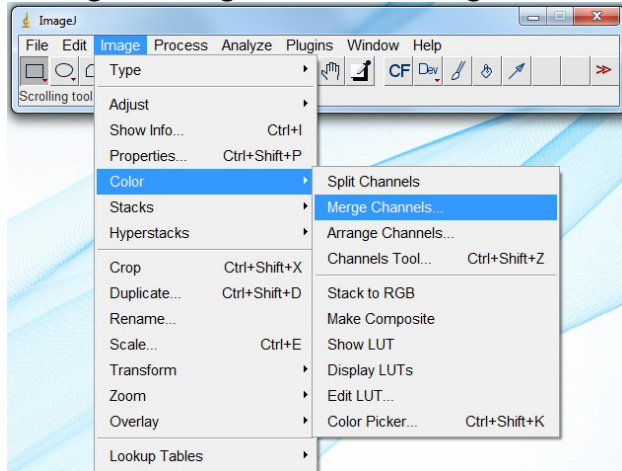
ImageJ

File Edit Image Process Analyze Plugins Window Help

CF Dev

Scrolling tool

Type
Adjust
Show Info... Ctrl+I
Properties... Ctrl+Shift+P
Color
Stacks
Hyperstacks
Crop Ctrl+Shift+X
Duplicate... Ctrl+Shift+D
Rename...
Scale... Ctrl+E
Transform
Zoom
Overlay
Lookup Tables

Split Channels
Merge Channels...
Arrange Channels...
Channels Tool... Ctrl+Shift+Z
Stack to RGB
Make Composite
Show LUT
Display LUTs
Edit LUT...
Color Picker... Ctrl+Shift+K